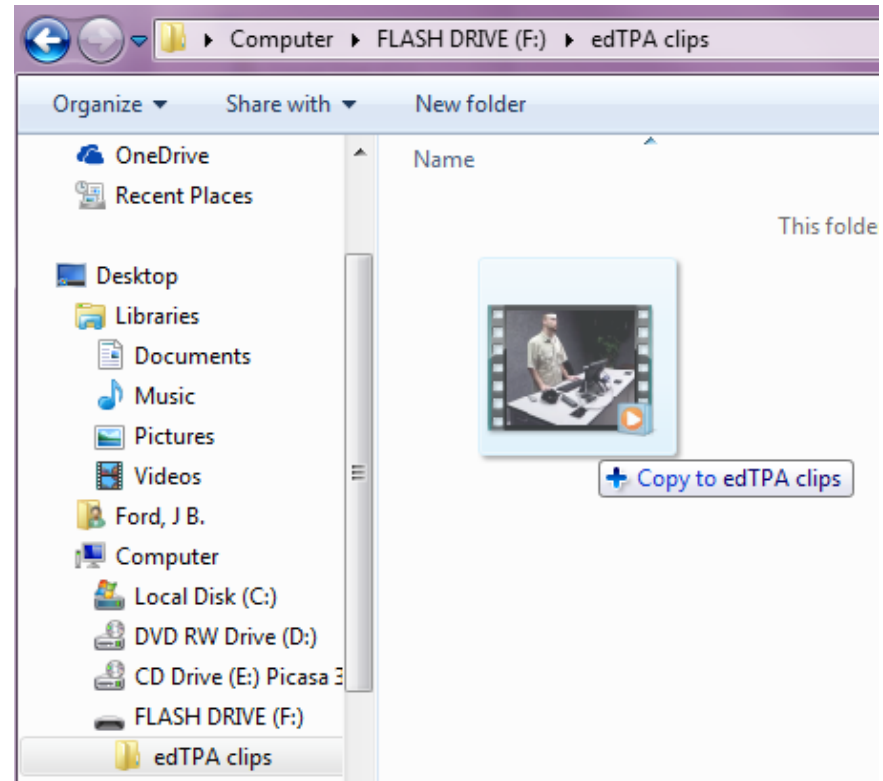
▸ Computer ▸ FLASH DRIVE (F:) ▸ edTPA clips

Organize ▾ Share with ▾ New folder

OneDrive
Recent Places

Desktop
Libraries
Documents
Music
Pictures
Videos
Ford, J B.
Computer
Local Disk (C:)
DVD RW Drive (D:)
CD Drive (E:) Picasa 3
FLASH DRIVE (F:)
edTPA clips

Name

This folde

+ Copy to edTPA clips